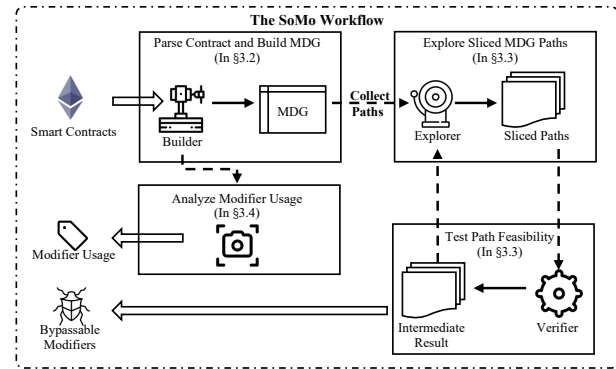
The SoMo Workflow

Parse Contract and Build MDG
(In §3.2)

Smart Contracts

Builder

MDG

Collect Paths

Explore Sliced MDG Paths
(In §3.3)

Explorer

Sliced Paths

Analyze Modifier Usage
(In §3.4)

Modifier Usage

Test Path Feasibility
(In §3.3)

Bypassable Modifiers

Intermediate Result

Verifier